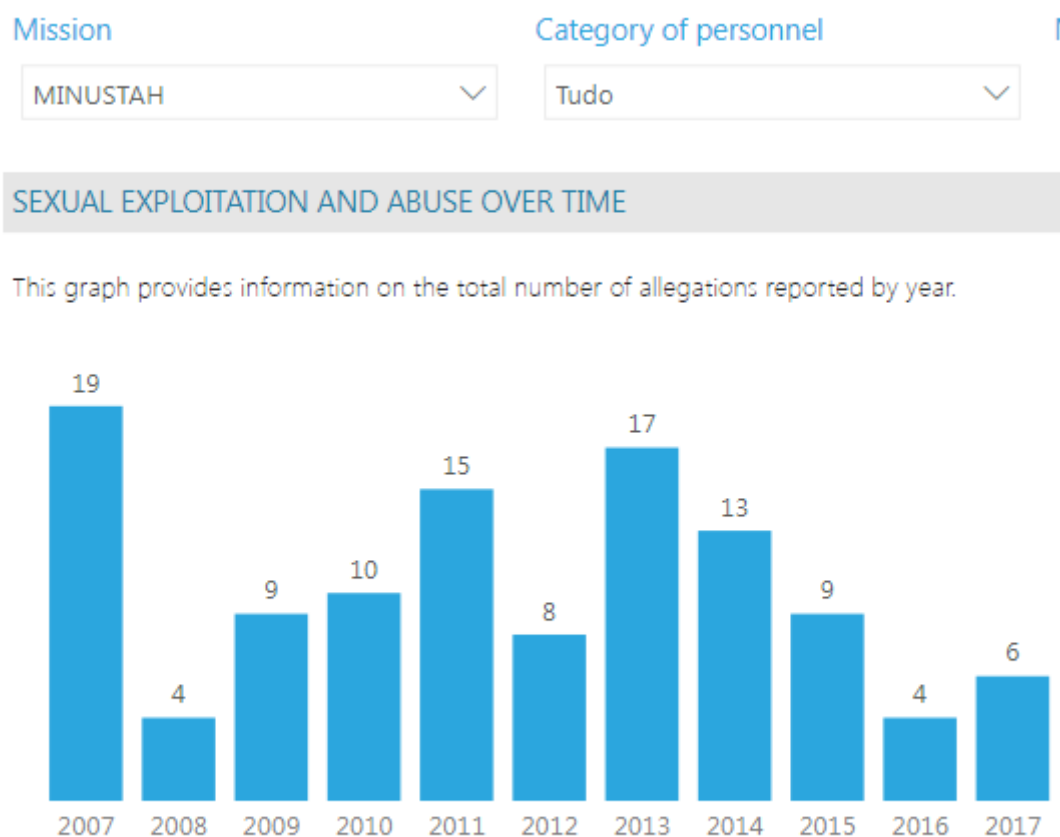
Mission
MINUSTAH

Category of personnel
Tudo

SEXUAL EXPLOITATION AND ABUSE OVER TIME

This graph provides information on the total number of allegations reported by year.

| 2007 | 2008 | 2009 | 2010 | 2011 | 2012 | 2013 | 2014 | 2015 | 2016 | 2017 |
|---|---|---|---|---|---|---|---|---|---|---|
| 19 | 4 | 9 | 10 | 15 | 8 | 17 | 13 | 9 | 4 | 6 |